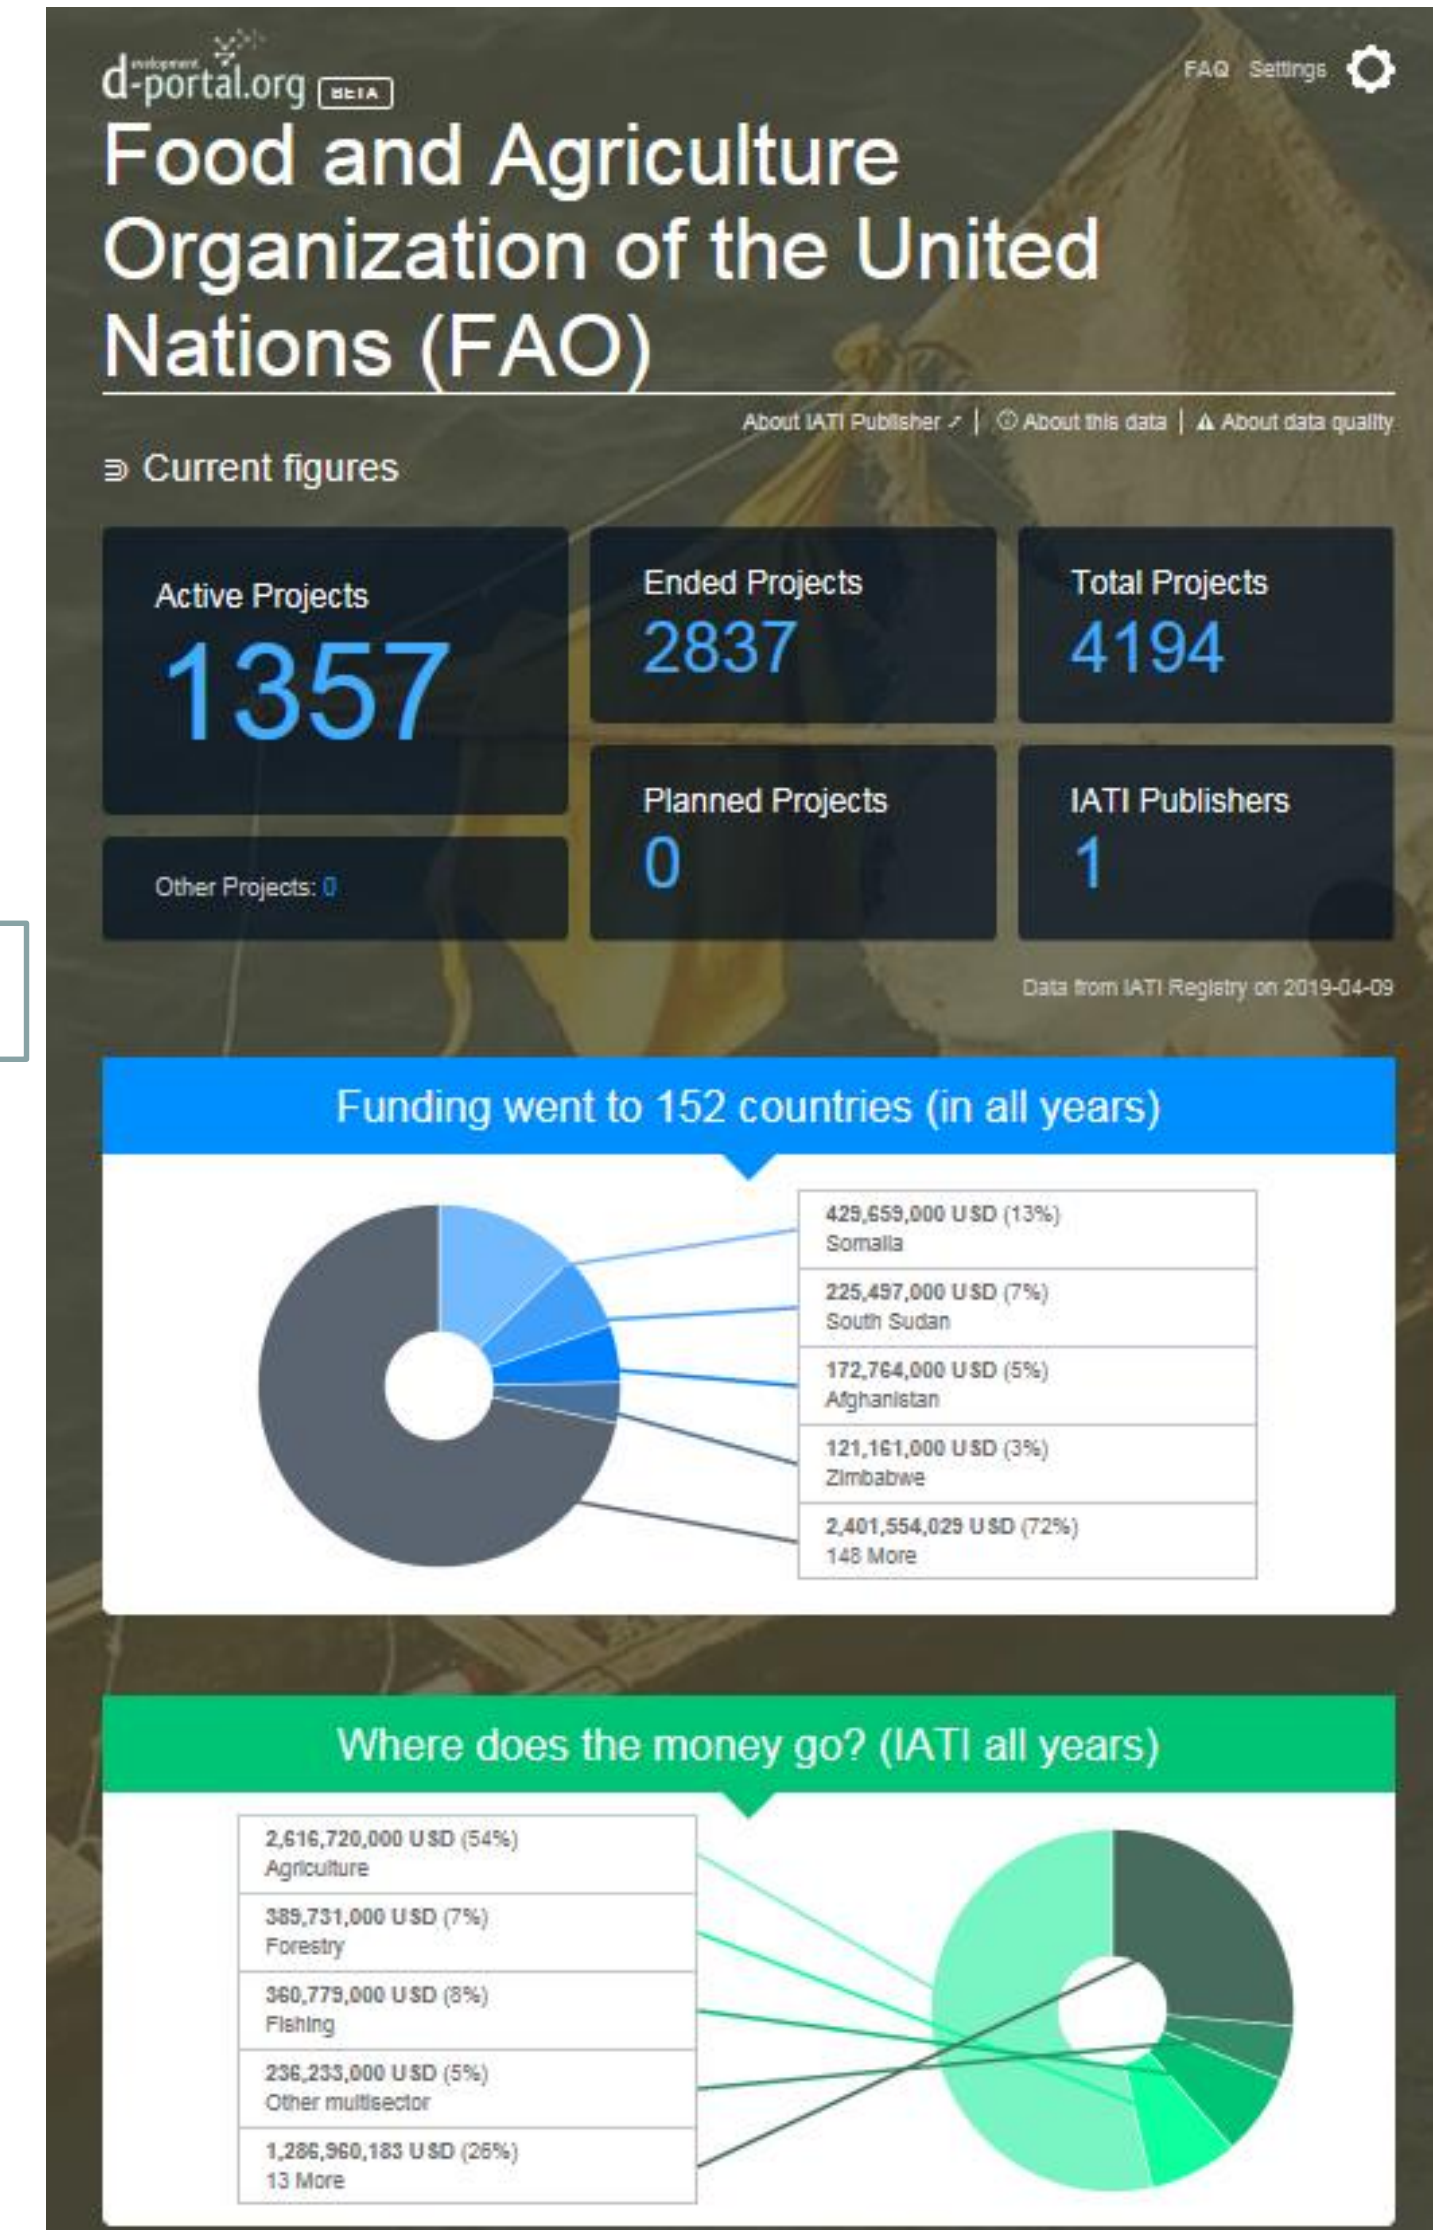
development d-portal.org BETA

FAQ Settings

Food and Agriculture Organization of the United Nations (FAO)

About IATI Publisher | About this data | About data quality

Current figures

Active Projects
1357

Other Projects: 0

Ended Projects
2837

Total Projects
4194

Planned Projects
0

IATI Publishers
1

Data from IATI Registry on 2019-04-09

Funding went to 152 countries (in all years)

| |
|---|
| 429,659,000 USD (13%) Somalia |
| 225,497,000 USD (7%) South Sudan |
| 172,764,000 USD (5%) Afghanistan |
| 121,161,000 USD (3%) Zimbabwe |
| 2,401,554,029 USD (72%) 148 More |

Where does the money go? (IATI all years)

| |
|---|
| 2,616,720,000 USD (54%) Agriculture |
| 389,731,000 USD (7%) Forestry |
| 360,779,000 USD (8%) Fishing |
| 236,233,000 USD (5%) Other multisector |
| 1,286,960,183 USD (26%) 13 More |